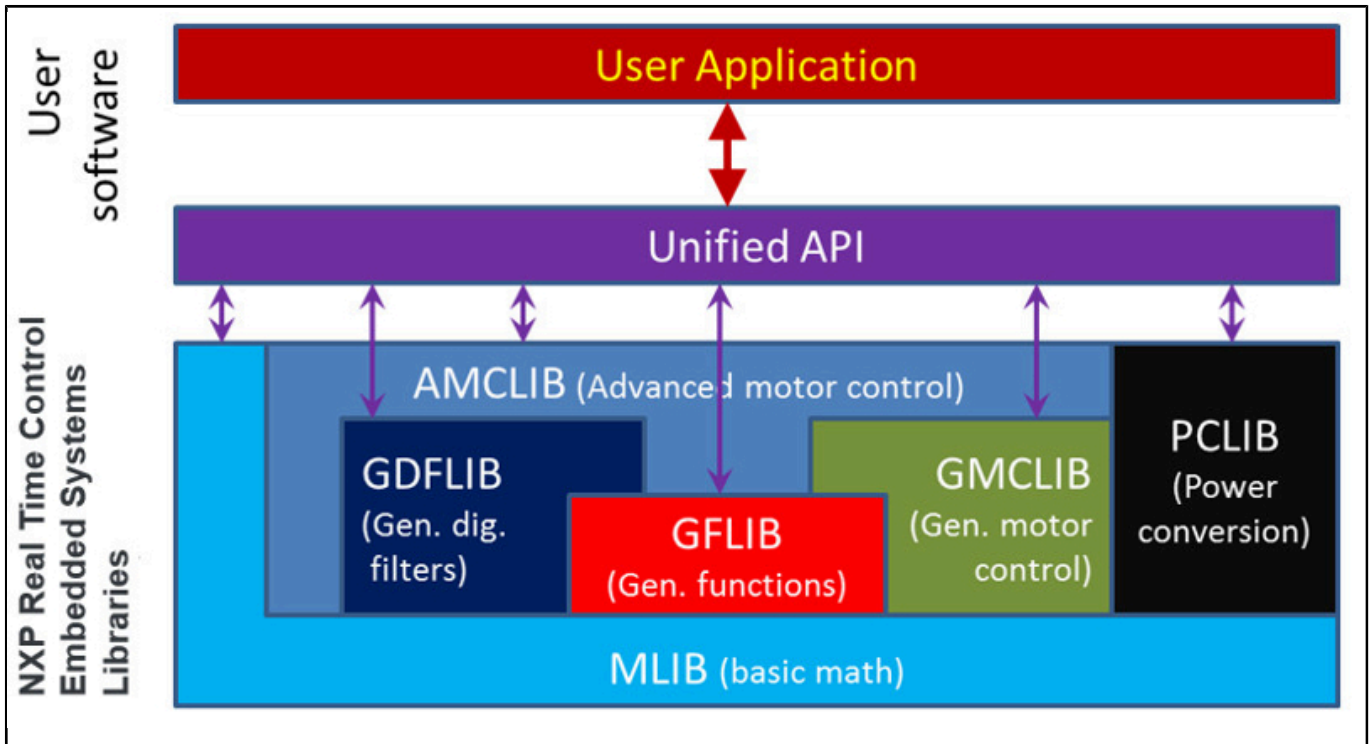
User software

User Application

Unified API

NXP Real Time Control Embedded Systems Libraries

AMCLIB (Advanced motor control)

GDFLIB (Gen. dig. filters)

GFLIB (Gen. functions)

GMCLIB (Gen. motor control)

PCLIB (Power conversion)

MLIB (basic math)